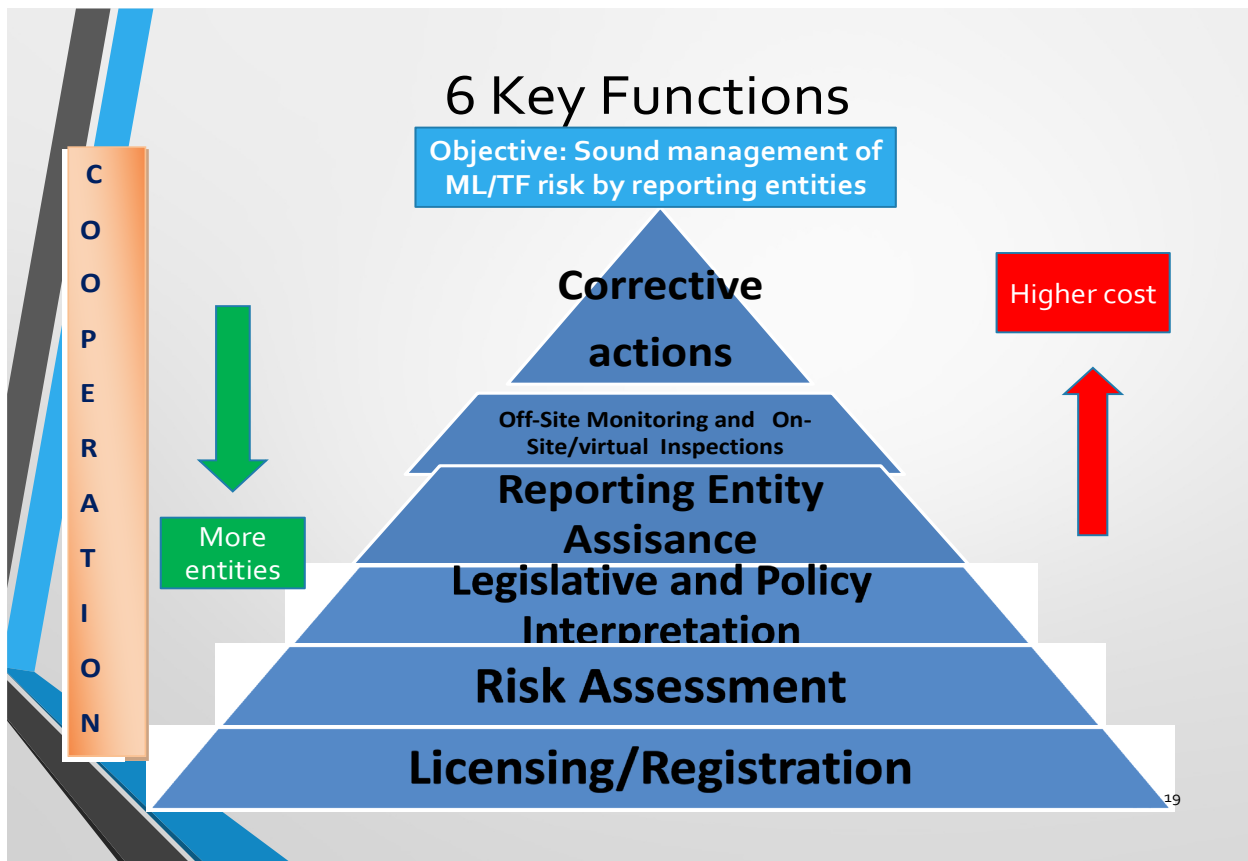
6 Key Functions

Objective: Sound management of ML/TF risk by reporting entities

C
O
O
P
E
R
A
T
I
O
N

More entities

Corrective actions

Off-Site Monitoring and On-Site/virtual Inspections

Reporting Entity Assisance

Legislative and Policy Interpretation

Risk Assessment

Licensing/Registration

Higher cost

19